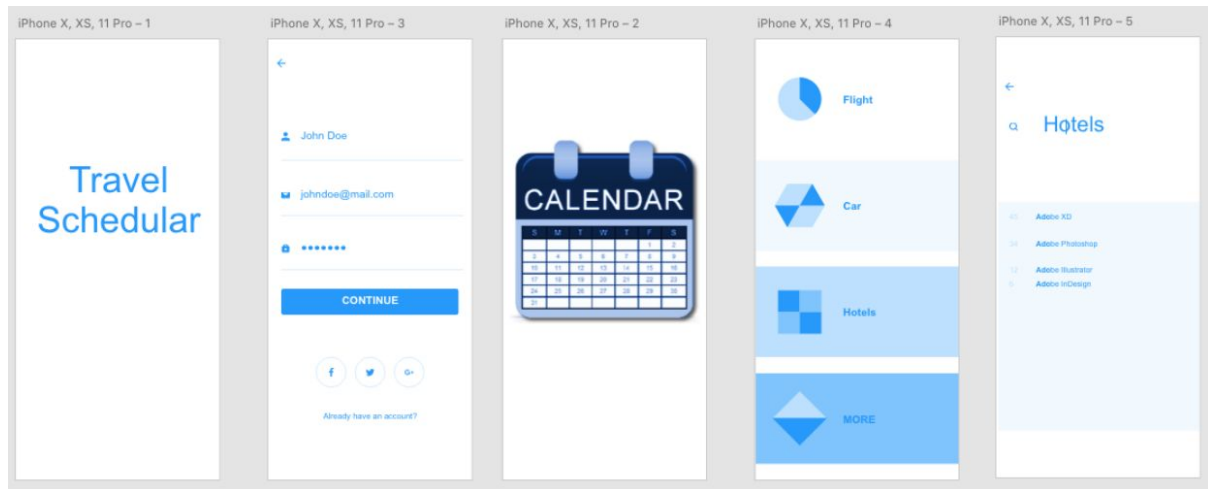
iPhone X, XS, 11 Pro – 1

Travel Schedular

iPhone X, XS, 11 Pro – 3

←

John Doe

johndoe@mail.com

•••••••

CONTINUE

f

G+

Already have an account?

iPhone X, XS, 11 Pro – 2

CALENDAR

| S | M | T | W | T | F | S |
|---|---|---|---|---|---|---|
| | | | | | 1 | 2 |
| 3 | 4 | 5 | 6 | 7 | 8 | 9 |
| 10 | 11 | 12 | 13 | 14 | 15 | 16 |
| 17 | 18 | 19 | 20 | 21 | 22 | 23 |
| 24 | 25 | 26 | 27 | 28 | 29 | 30 |
| 31 | | | | | | |

iPhone X, XS, 11 Pro – 4

Flight

Car

Hotels

MORE

iPhone X, XS, 11 Pro – 5

←

Hotels

45 Adobe XD

34 Adobe Photoshop

12 Adobe Illustrator

8 Adobe InDesign